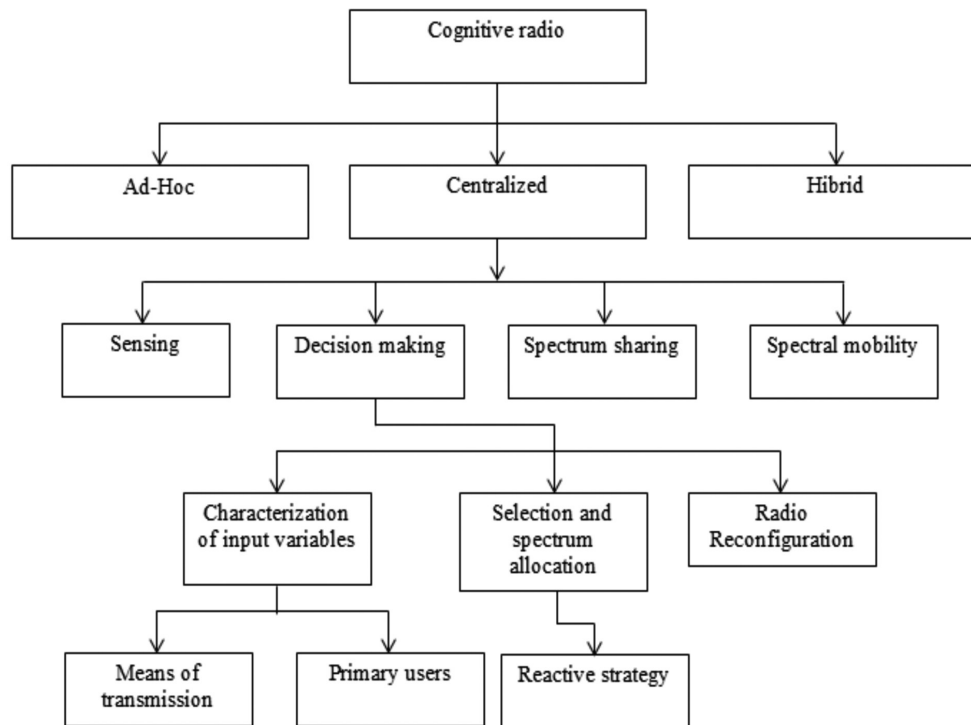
Cognitive radio

Ad-Hoc

Centralized

Hibrid

Sensing

Decision making

Spectrum sharing

Spectral mobility

Characterization of input variables

Selection and spectrum allocation

Radio Reconfiguration

Means of transmission

Primary users

Reactive strategy